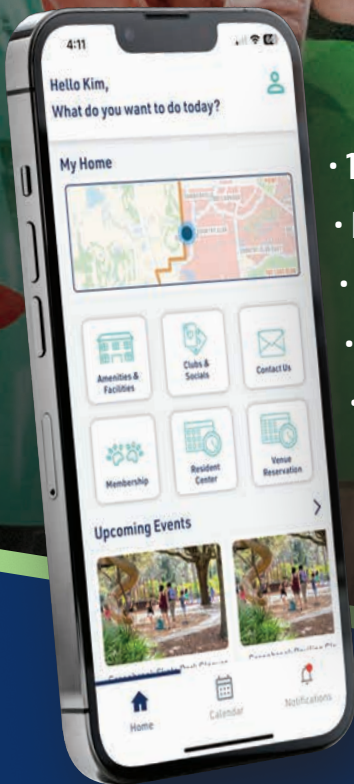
4:11

Hello Kim,
What do you want to do today?

My Home

Amenities & Facilities

Clubs & Socials

Contact Us

Membership

Resident Center

Venue Reservation

Upcoming Events

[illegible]

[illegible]

Home

Calendar

Notifications

· 1

· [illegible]

·

·

·